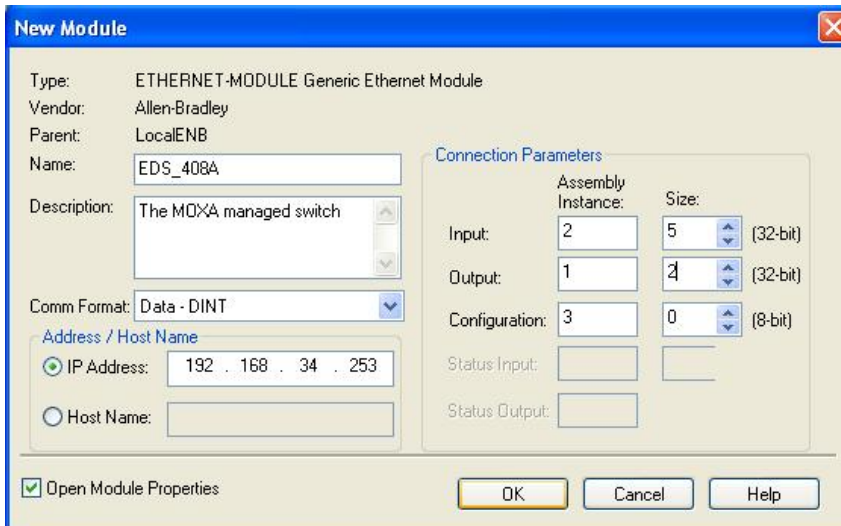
New Module

Type: ETHERNET-MODULE Generic Ethernet Module
Vendor: Allen-Bradley
Parent: LocalENB
Name: EDS_408A
Description: The MOXA managed switch

Comm Format: Data - DINT

Address / Host Name
IP Address: 192 . 168 . 34 . 253
Host Name:

Connection Parameters

| | Assembly Instance: | Size: | |
|---|---|---|---|
| Input: | 2 | 5 | (32-bit) |
| Output: | 1 | 2 | (32-bit) |
| Configuration: | 3 | 0 | (8-bit) |
| Status Input: | | | |
| Status Output: | | | |

Open Module Properties

OK Cancel Help